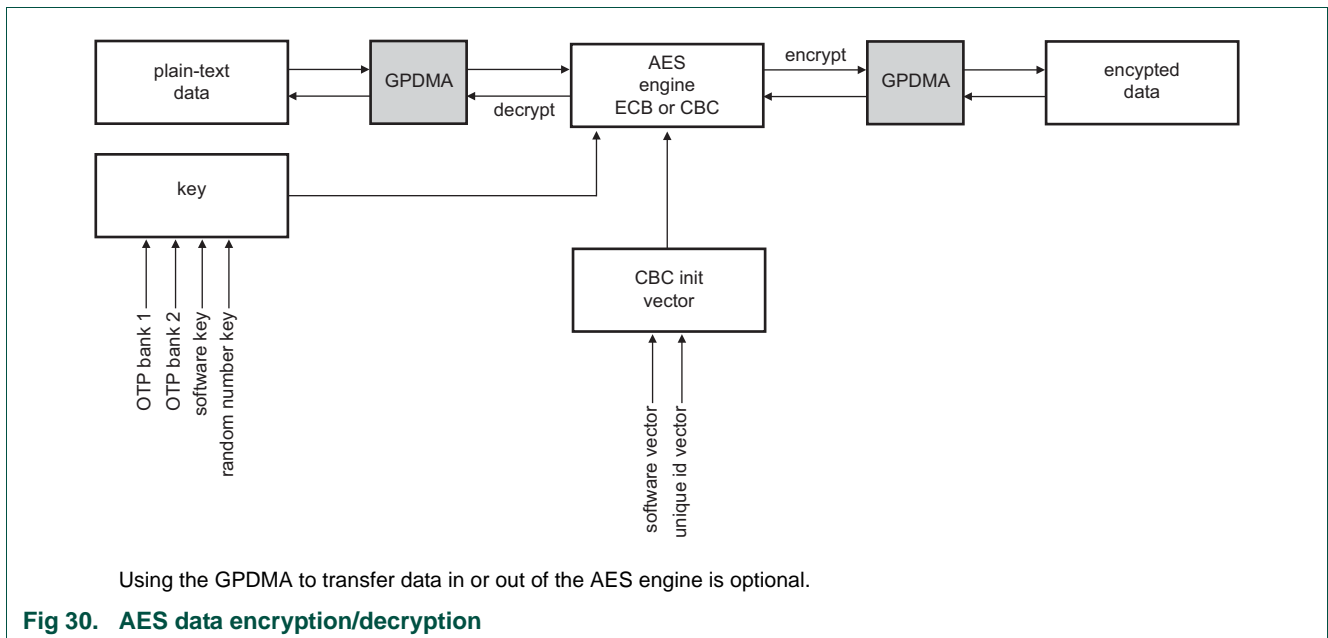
plain-text data

GPDMA

AES engine ECB or CBC

encrypt

decrypt

GPDMA

encypted data

key

OTP bank 1
OTP bank 2
software key
random number key

CBC init vector

software vector
unique id vector

Using the GPDMA to transfer data in or out of the AES engine is optional.

Fig 30. AES data encryption/decryption